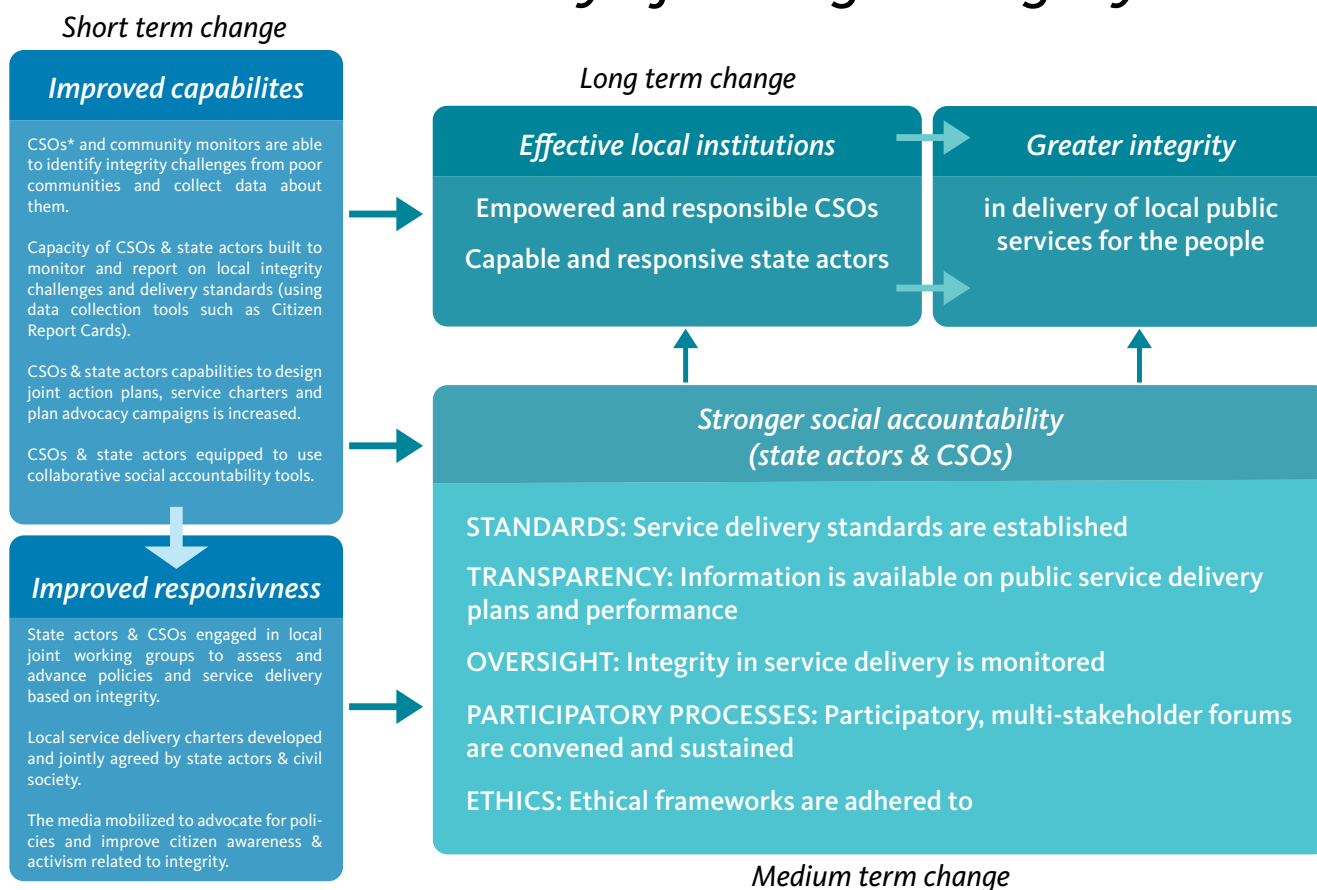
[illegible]

Short term change

Improved capabilites

CSOs* and community monitors are able to identify integrity challenges from poor communities and collect data about them.

Capacity of CSOs & state actors built to monitor and report on local integrity challenges and delivery standards (using data collection tools such as Citizen Report Cards).

CSOs & state actors capabilities to design joint action plans, service charters and plan advocacy campaigns is increased.

CSOs & state actors equipped to use collaborative social accountability tools.

Improved responsivness

State actors & CSOs engaged in local joint working groups to assess and advance policies and service delivery based on integrity.

Local service delivery charters developed and jointly agreed by state actors & civil society.

The media mobilized to advocate for policies and improve citizen awareness & activism related to integrity.

Long term change

Effective local institutions

Empowered and responsible CSOs

Capable and responsive state actors

Greater integrity

in delivery of local public services for the people

Stronger social accountability (state actors & CSOs)

STANDARDS: Service delivery standards are established

TRANSPARENCY: Information is available on public service delivery plans and performance

OVERSIGHT: Integrity in service delivery is monitored

PARTICIPATORY PROCESSES: Participatory, multi-stakeholder forums are convened and sustained

ETHICS: Ethical frameworks are adhered to

Medium term change